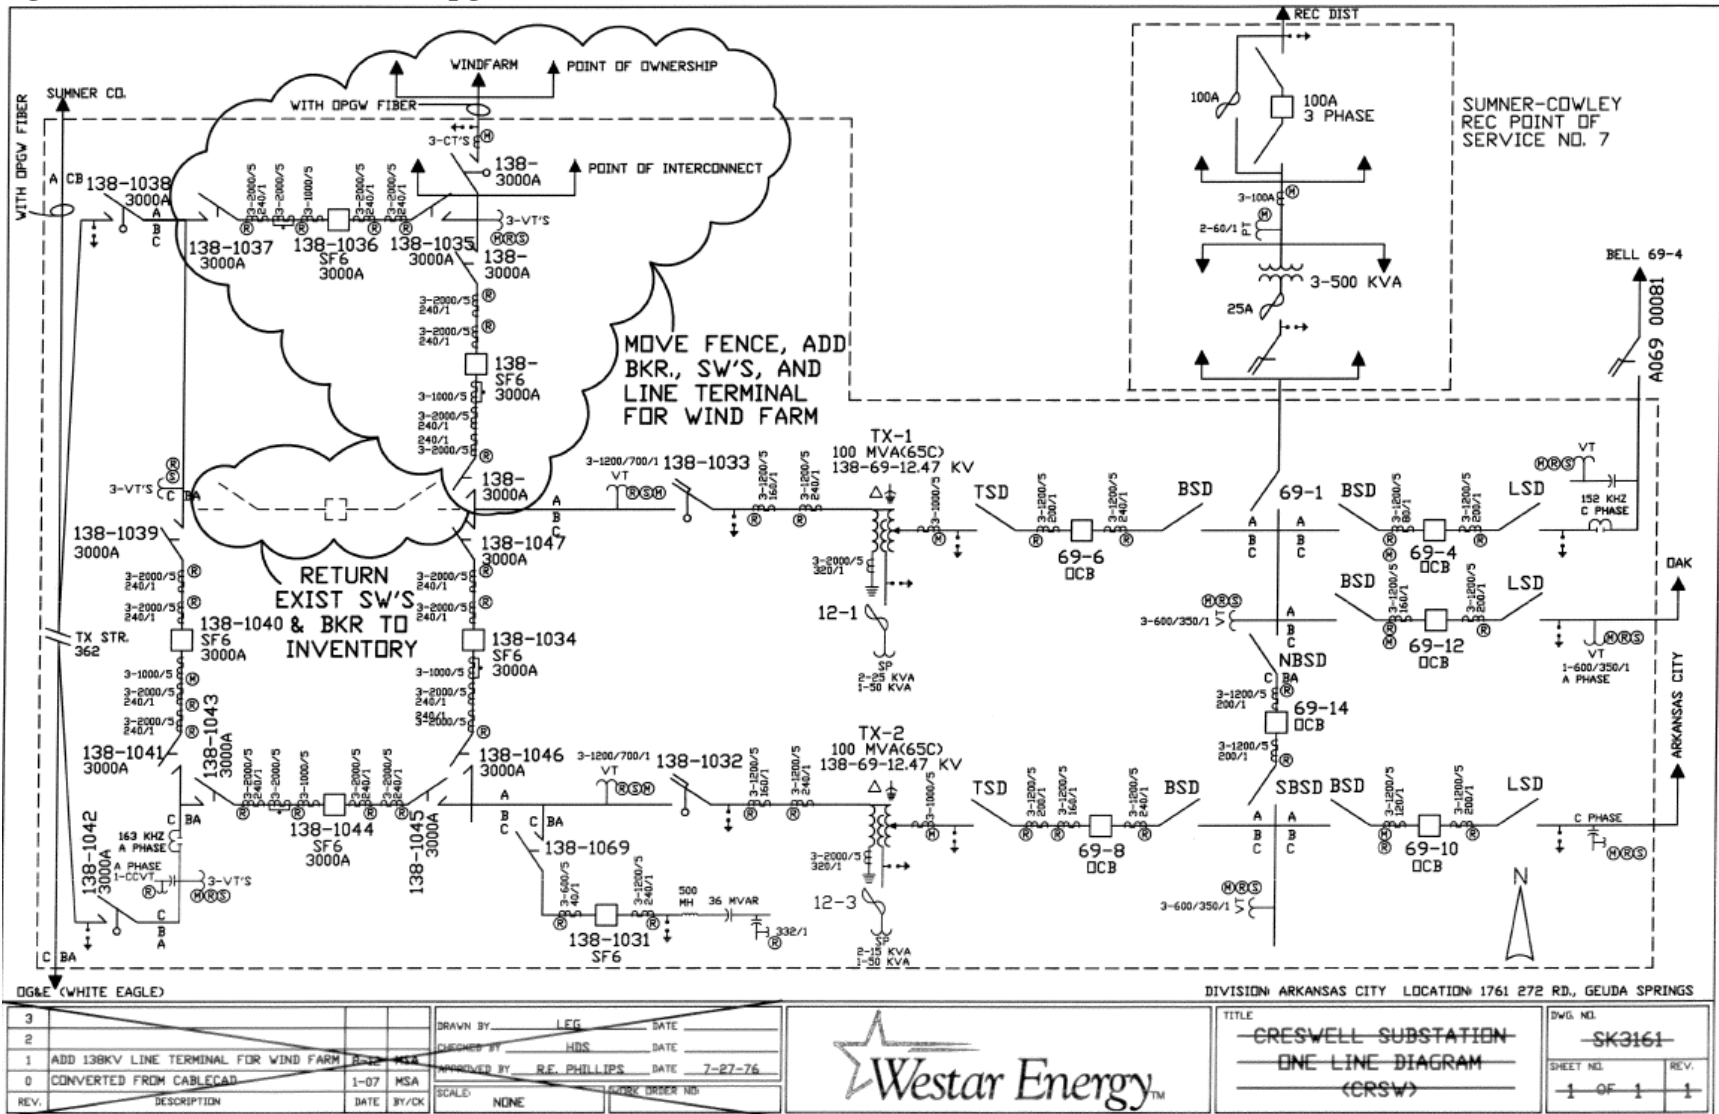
REC DIST

WINDFARM
POINT OF OWNERSHIP
WITH OPGW FIBER
SUMNER CO.
WITH OPGW FIBER
3-CT'S
138-
3000A
POINT OF INTERCONNECT
A CB 138-1038
3000A
A
B
C
3-2000/5 240/1
3-2000/5
3-1000/5
3-2000/5 240/1
3-2000/5 240/1
3-VT'S
138-1037
3000A
138-1036
SF6
3000A
138-1035
3000A
138-
3000A
3-2000/5 240/1
3-2000/5 240/1
138-
SF6
3000A
3-1000/5
3-2000/5 240/1
240/1
3-2000/5
MOVE FENCE, ADD BKR., SW'S, AND LINE TERMINAL FOR WIND FARM
3-VT'S
C BA
138-
3000A
138-1039
3000A
RETURN EXIST SW'S & BKR TO INVENTORY
138-1047
3000A
3-2000/5 240/1
3-2000/5 240/1
3-2000/5 240/1
3-2000/5 240/1
138-1040
SF6
3000A
138-1034
SF6
3000A
TX STR. 362
3-1000/5
3-2000/5 240/1
3-2000/5 240/1
138-1043
3000A
3-1000/5
3-2000/5 240/1
3-2000/5 240/1
138-1041
3000A
138-1046
3000A
3-2000/5 240/1
3-2000/5 240/1
3-1000/5
3-2000/5 240/1
3-2000/5 240/1
138-1044
SF6
3000A
138-1045
3000A
C BA
163 KHZ A PHASE
A PHASE 1-CCVT
3-VT'S
138-1042
3000A
C
B
A
C BA
A
B
C
C BA
138-1069
3-600/5 40/1
3-1200/5 240/1
500 MH
36 MVAR
332/1
138-1031
SF6
3-1200/700/1 VT
138-1033
3-1200/5 160/1
3-1200/5 240/1
TX-1
100 MVA(65C)
138-69-12.47 KV
3-1000/5
3-2000/5 320/1
12-1
SP
2-25 KVA
1-50 KVA
3-1200/700/1 VT
138-1032
3-1200/5 160/1
3-1200/5 240/1
TX-2
100 MVA(65C)
138-69-12.47 KV
3-1000/5
3-2000/5 320/1
12-3
SP
2-15 KVA
1-50 KVA
TSD
3-1200/5 200/1
3-1200/5 240/1
BSD
69-6
OCB
TSD
3-1200/5 200/1
3-1200/5 160/1
3-1200/5 240/1
BSD
69-8
OCB
100A
100A
3 PHASE
3-100A
2-60/1 PT
3-500 KVA
25A
SUMNER-COWLEY REC POINT OF SERVICE NO. 7
69-1
A
B
C
A
B
C
A
B
C
3-600/350/1 VT
NBSD
C BA
3-1200/5 200/1
69-14
OCB
3-1200/5 200/1
SBSD
A
B
C
A
B
C
3-600/350/1 VT
BSD
3-1200/5 80/1
3-1200/5 240/1
LSD
69-4
OCB
VT
152 KHZ C PHASE
BELL 69-4
A069 00081
BSD
3-1200/5 160/1
3-1200/5 240/1
LSD
69-12
OCB
VT
1-600/350/1
A PHASE
OAK
BSD
3-1200/5 120/1
3-1200/5 240/1
LSD
69-10
OCB
C PHASE
ARKANSAS CITY
N
OG&E (WHITE EAGLE)
DIVISION: ARKANSAS CITY LOCATION: 1761 272 RD., GEUDA SPRINGS

| REV. | DESCRIPTION | DATE | BY/CK |
|---|---|---|---|
| 3 | | | |
| 2 | | | |
| 1 | ADD 138KV LINE TERMINAL FOR WIND FARM | 8-12 | MSA |
| 0 | CONVERTED FROM CABLECAD | 1-07 | MSA |

DRAWN BY LEG DATE
CHECKED BY HDS DATE
APPROVED BY R.E. PHILLIPS DATE 7-27-76
SCALE NONE
WORK ORDER NO.
Westar Energy
TITLE
CRESWELL SUBSTATION
ONE LINE DIAGRAM
(CRSW)
DWG. NO. SK3161
SHEET NO. 1 OF 1
REV. 1